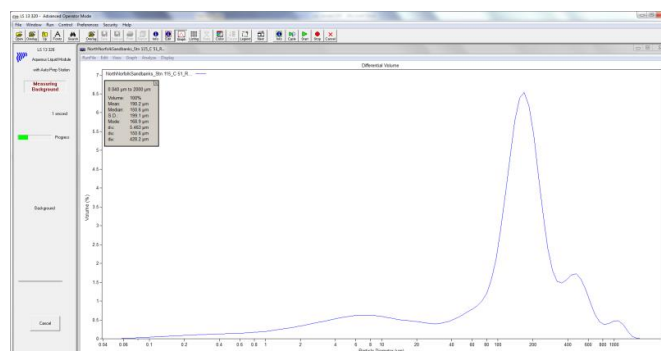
LS 13 320 - Advanced Operator Mode

File Window Run Control Preferences Security Help

LS 13 320

Aqueous Liquid Module

with Auto Prep Station

Measuring Background

1 second

Progress

Background

Cancel

NorthNorfolkSandbanks_Ilm 1/5_C S1_R...

Run/File Edit View Graph Analyze Display

Differential Volume

NorthNorfolkSandbanks_Ilm 1/5_C S1_R...

0.040 µm to 2000 µm

| | |
|---|---|
| Volume | 100% |
| Mean | 188.2 µm |
| Median | 166.5 µm |
| S.D. | 159.1 µm |
| Mode | 168.9 µm |
| d10 | 5.463 µm |
| d50 | 166.5 µm |
| d90 | 420.2 µm |

Volume (%)

7 6.5 6 5.5 5 4.5 4 3.5 3 2.5 2 1.5 1 0.5 0

0.04 0.06 0.1 0.2 0.4 0.6 0.8 1 2 4 6 8 10 20 40 60 80 100 200 400 600 800 1000

Particle Diameter (µm)